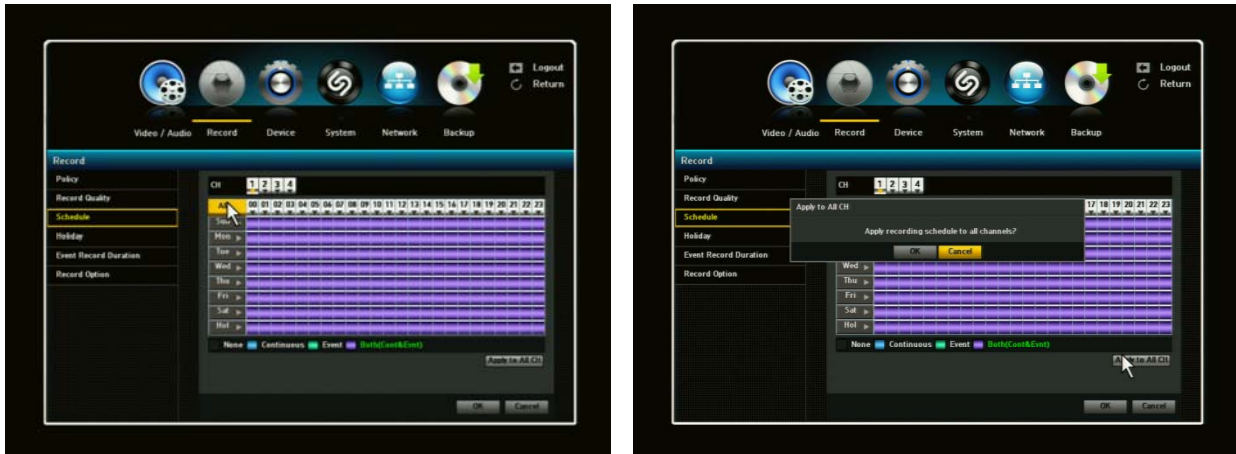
Logout
Return
Video / Audio
Record
Device
System
Network
Backup

Record
Policy
Record Quality
Schedule
Holiday
Event Record Duration
Record Option

CH 1 2 3 4
All 00 01 02 03 04 05 06 07 08 09 10 11 12 13 14 15 16 17 18 19 20 21 22 23
Sun
Mon
Tue
Wed
Thu
Fri
Sat
Hol
None Continuous Event Both(Cont&Evnt)
Apply to All CH
OK Cancel

Logout
Return
Video / Audio
Record
Device
System
Network
Backup

Record
Policy
Record Quality
Schedule
Holiday
Event Record Duration
Record Option

CH 1 2 3 4
17 18 19 20 21 22 23
Apply to All CH
Apply recording schedule to all channels?
OK Cancel
Wed
Thu
Fri
Sat
Hol
None Continuous Event Both(Cont&Evnt)
A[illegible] to All CH
OK Cancel